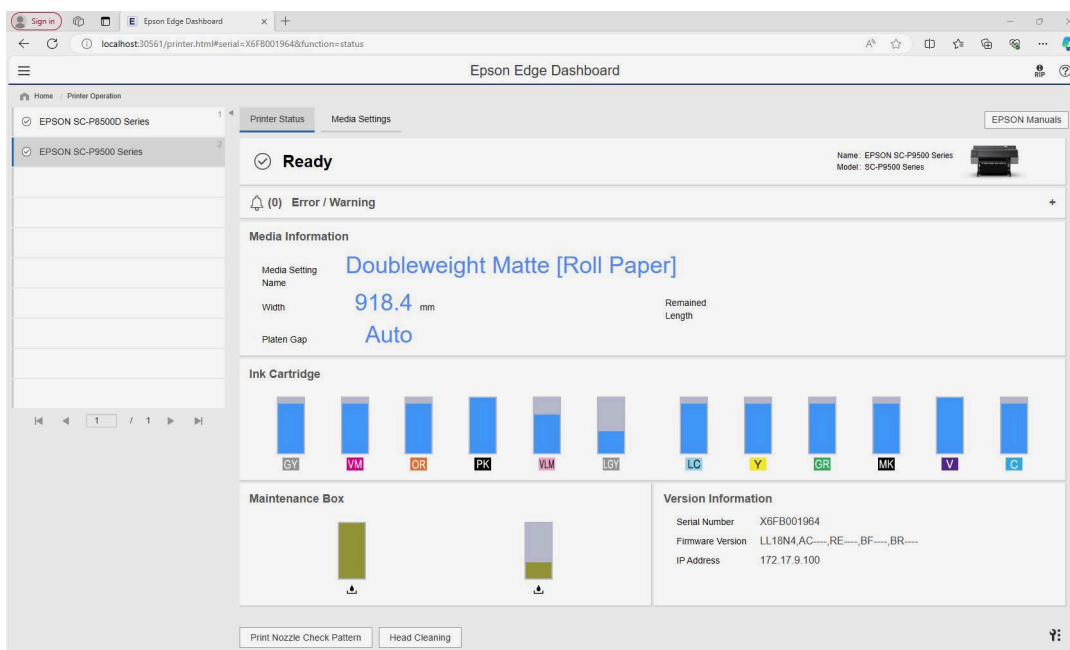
Sign in
E Epson Edge Dashboard ×
+
localhost:30561/printer.html#serial=X6FB001964&function=status
Epson Edge Dashboard
RIP
Home / Printer Operation
EPSON SC-P8500D Series 1
EPSON SC-P9500 Series 2
1 / 1
Printer Status
Media Settings
EPSON Manuals
Ready
Name: EPSON SC-P9500 Series
Model: SC-P9500 Series
(0) Error / Warning
+
Media Information
Media Setting Name
Doubleweight Matte [Roll Paper]
Width
918.4 mm
Remained Length
Platen Gap
Auto
Ink Cartridge
GY VM OR PK VLM LGY LC Y GR MK V C
Maintenance Box
Version Information
Serial Number X6FB001964
Firmware Version LL18N4,AC----,RE----,BF----,BR----
IP Address 172.17.9.100
Print Nozzle Check Pattern
Head Cleaning